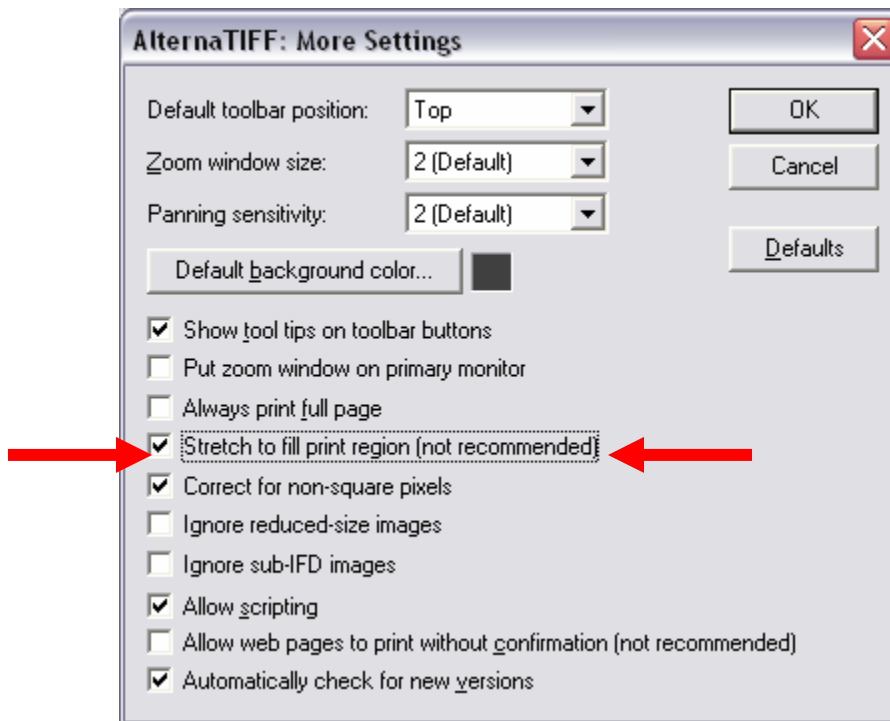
AlternaTIFF: More Settings

Default toolbar position: Top

Zoom window size: 2 (Default)

Panning sensitivity: 2 (Default)

Default background color...

OK

Cancel

Defaults

Show tool tips on toolbar buttons

Put zoom window on primary monitor

Always print full page

Stretch to fill print region (not recommended)

Correct for non-square pixels

Ignore reduced-size images

Ignore sub-IFD images

Allow scripting

Allow web pages to print without confirmation (not recommended)

Automatically check for new versions